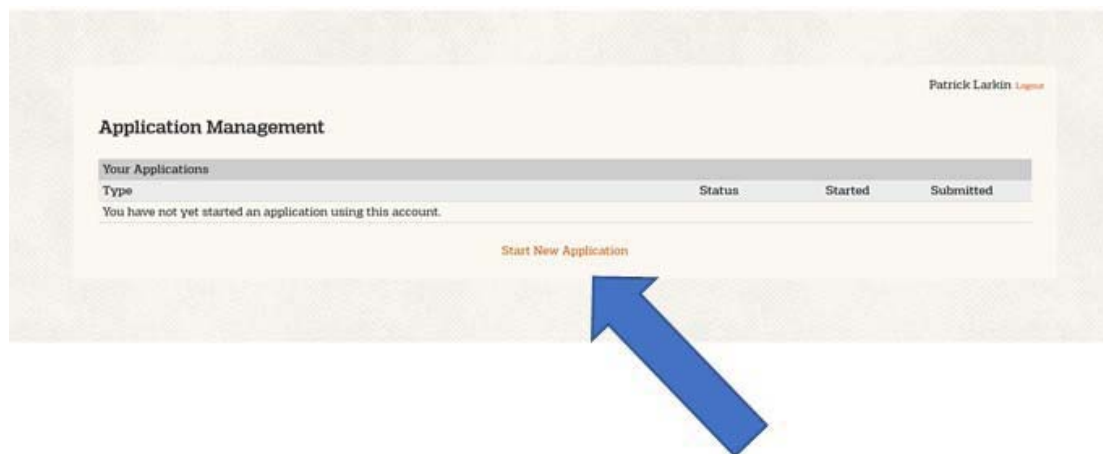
Patrick Larkin Logout

Application Management

Your Applications

| Type | Status | Started | Submitted |
|---|---|---|---|
| You have not yet started an application using this account. | | | |

Start New Application